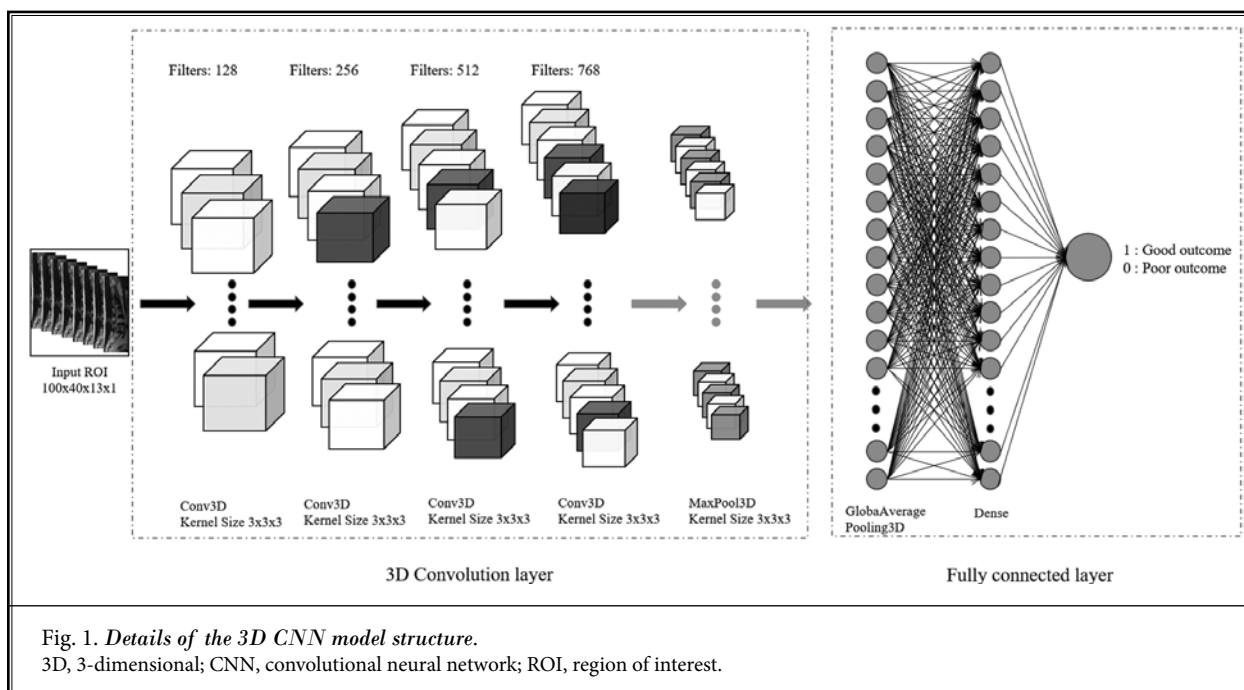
Filters: 128
Filters: 256
Filters: 512
Filters: 768

Input ROI
100x40x13x1

Conv3D
Kernel Size 3x3x3

Conv3D
Kernel Size 3x3x3

Conv3D
Kernel Size 3x3x3

Conv3D
Kernel Size 3x3x3

MaxPool3D
Kernel Size 3x3x3

3D Convolution layer

1 : Good outcome
0 : Poor outcome

GlobaAverage
Pooling3D

Dense

Fully connected layer

Fig. 1. *Details of the 3D CNN model structure.*
3D, 3-dimensional; CNN, convolutional neural network; ROI, region of interest.